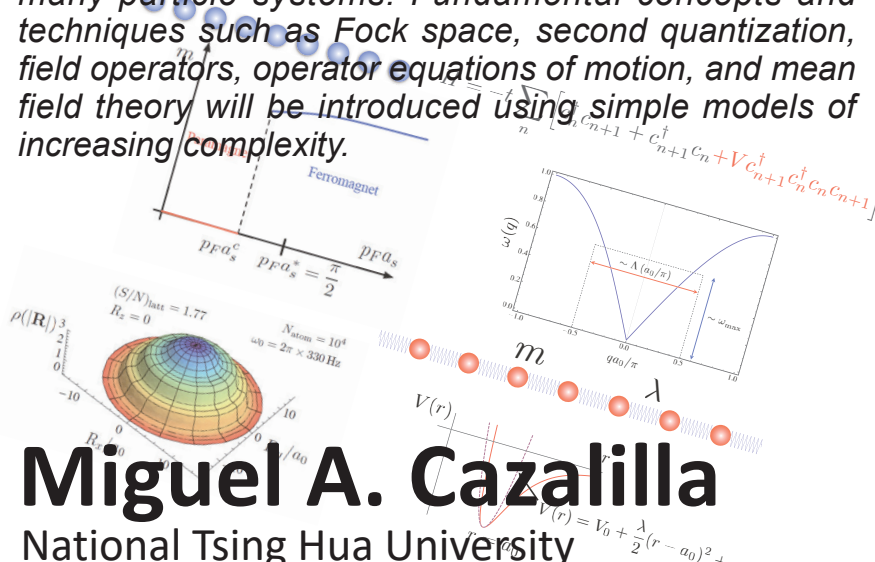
many-particle systems. Fundamental concepts and techniques such as Fock space, second quantization, field operators, operator equations of motion, and mean field theory will be introduced using simple models of increasing complexity.

$m$

Ferromagnet

$p_F a_s^c$ $p_F a_s^* = \frac{\pi}{2}$ $p_F a_s$

$H = -t\sum_n [c_n^\dagger c_{n+1} + c_{n+1}^\dagger c_n + V c_{n+1}^\dagger c_n^\dagger c_n c_{n+1}]$

$\omega(q)$

1.0
0.8
0.6
0.4
0.2
0.0

$\sim \Lambda(a_0/\pi)$

$\sim \omega_{max}$

1.0 0.5 0.0 0.5 1.0

$qa_0/\pi$

$(S/N)_{latt} = 1.77$
$R_z = 0$

$N_{atom} = 10^4$
$\omega_0 = 2\pi \times 330$ Hz

$\rho(|\mathbf{R}|)$ 3 2 1 0

$-10$ 0 10 10 0

$R_x$ $/a_0$

$m$

$\lambda$

$V(r)$

$V(r) = V_0 + \frac{\lambda}{2}(r - a_0)^2 + \ldots$

Miguel A. Cazalilla
National Tsing Hua University